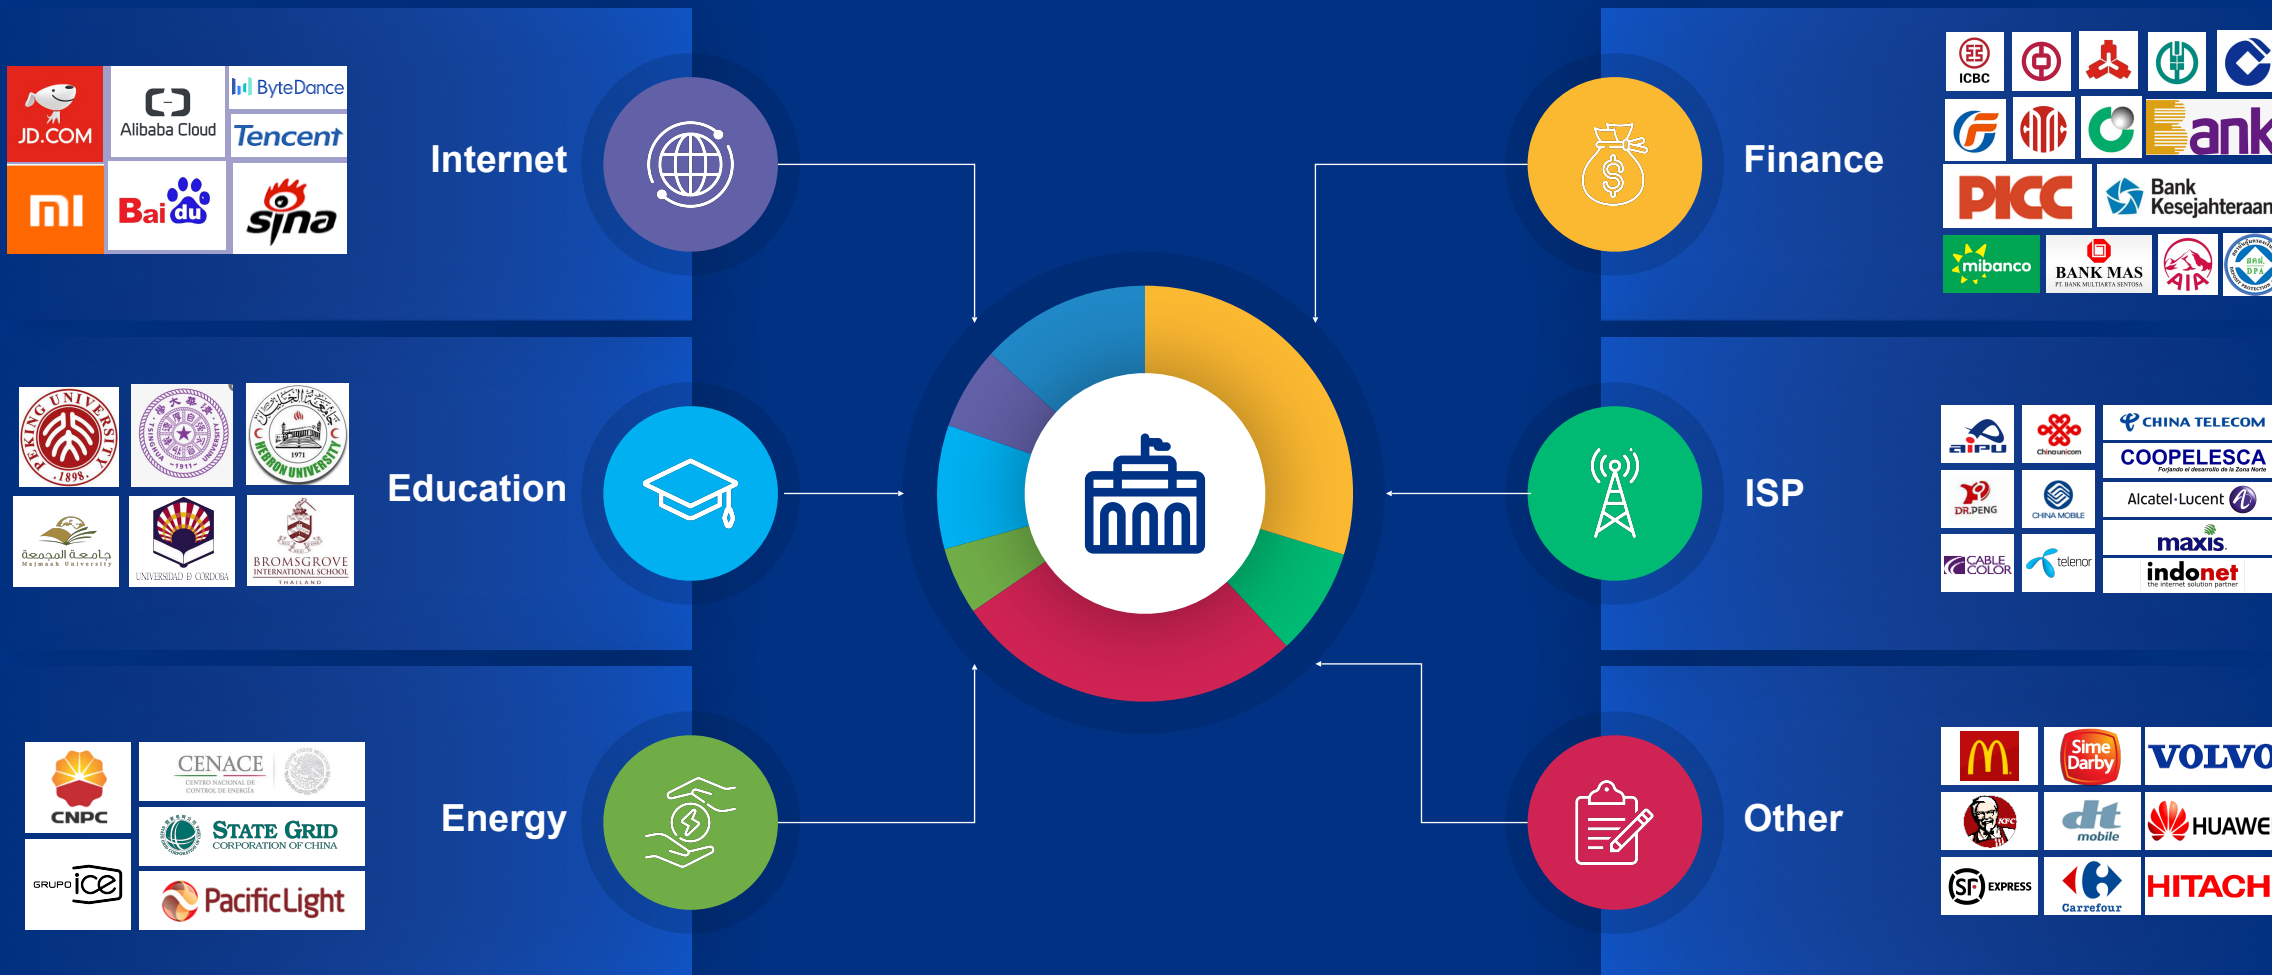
JD.COM
Alibaba Cloud
ByteDance
Tencent
Baidu
sina

Internet

Finance

ICBC
PICC
Bank Kesejahteraan
mibanco
BANK MAS
PT. BANK MULTIARTA SENTOSA
AIA

PEKING UNIVERSITY 1898
TSINGHUA UNIVERSITY 1911
HEBRON UNIVERSITY 1971
Majmaah University
UNIVERSIDAD D CÓRDOBA
BROMSGROVE INTERNATIONAL SCHOOL THAILAND

Education

ISP

aipu
Chinaunicom
CHINA TELECOM
COOPELESCA
DR.PENG
CHINA MOBILE
Alcatel·Lucent
CABLE COLOR
telenor
maxis
indonet
the internet solution partner

CNPC
CENACE
CENTRO NACIONAL DE CONTROL DE ENERGÍA
STATE GRID
CORPORATION OF CHINA
GRUPO ice
PacificLight

Energy

Other

Sime Darby
VOLVO
KFC
dt mobile
HUAWE
SF EXPRESS
Carrefour
HITACH